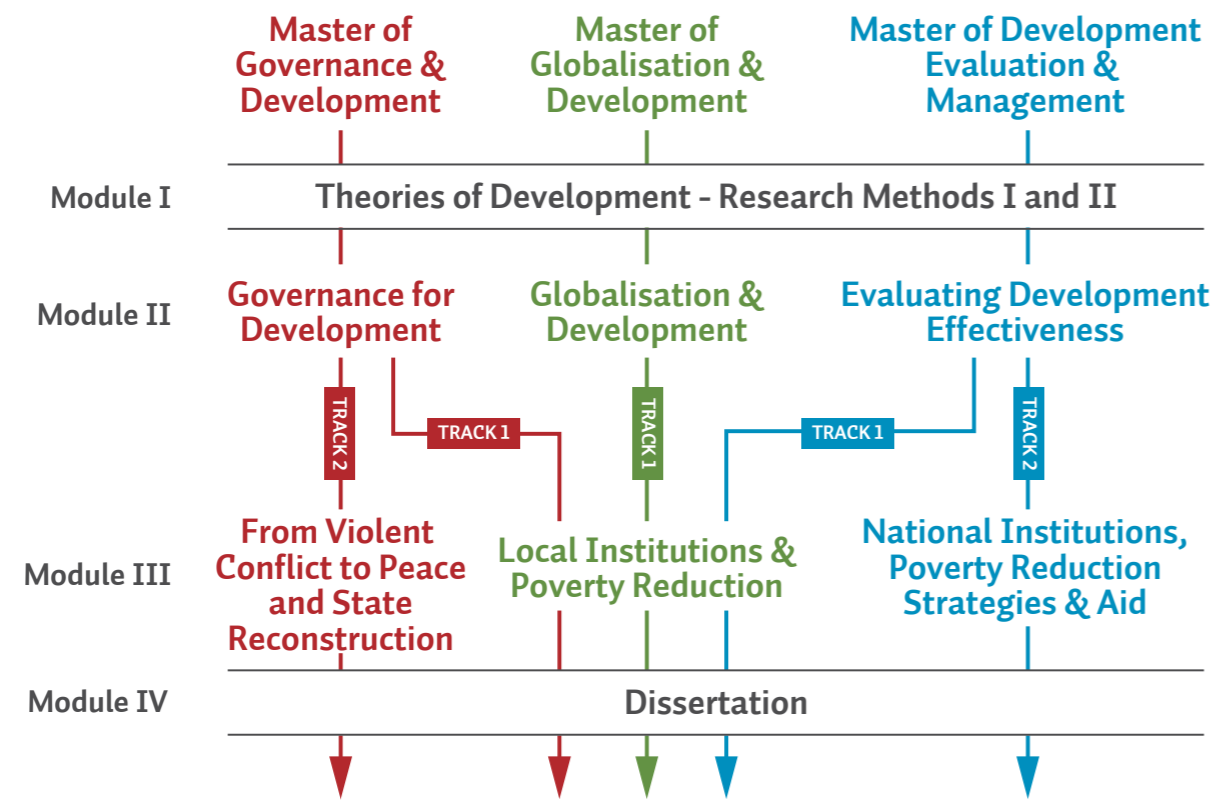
Master of Governance & Development

Master of Globalisation & Development

Master of Development Evaluation & Management

Module I

Theories of Development - Research Methods I and II

Module II

Governance for Development

Globalisation & Development

Evaluating Development Effectiveness

TRACK 2

TRACK 1

TRACK 1

TRACK 1

TRACK 2

Module III

From Violent Conflict to Peace and State Reconstruction

Local Institutions & Poverty Reduction

National Institutions, Poverty Reduction Strategies & Aid

Module IV

Dissertation